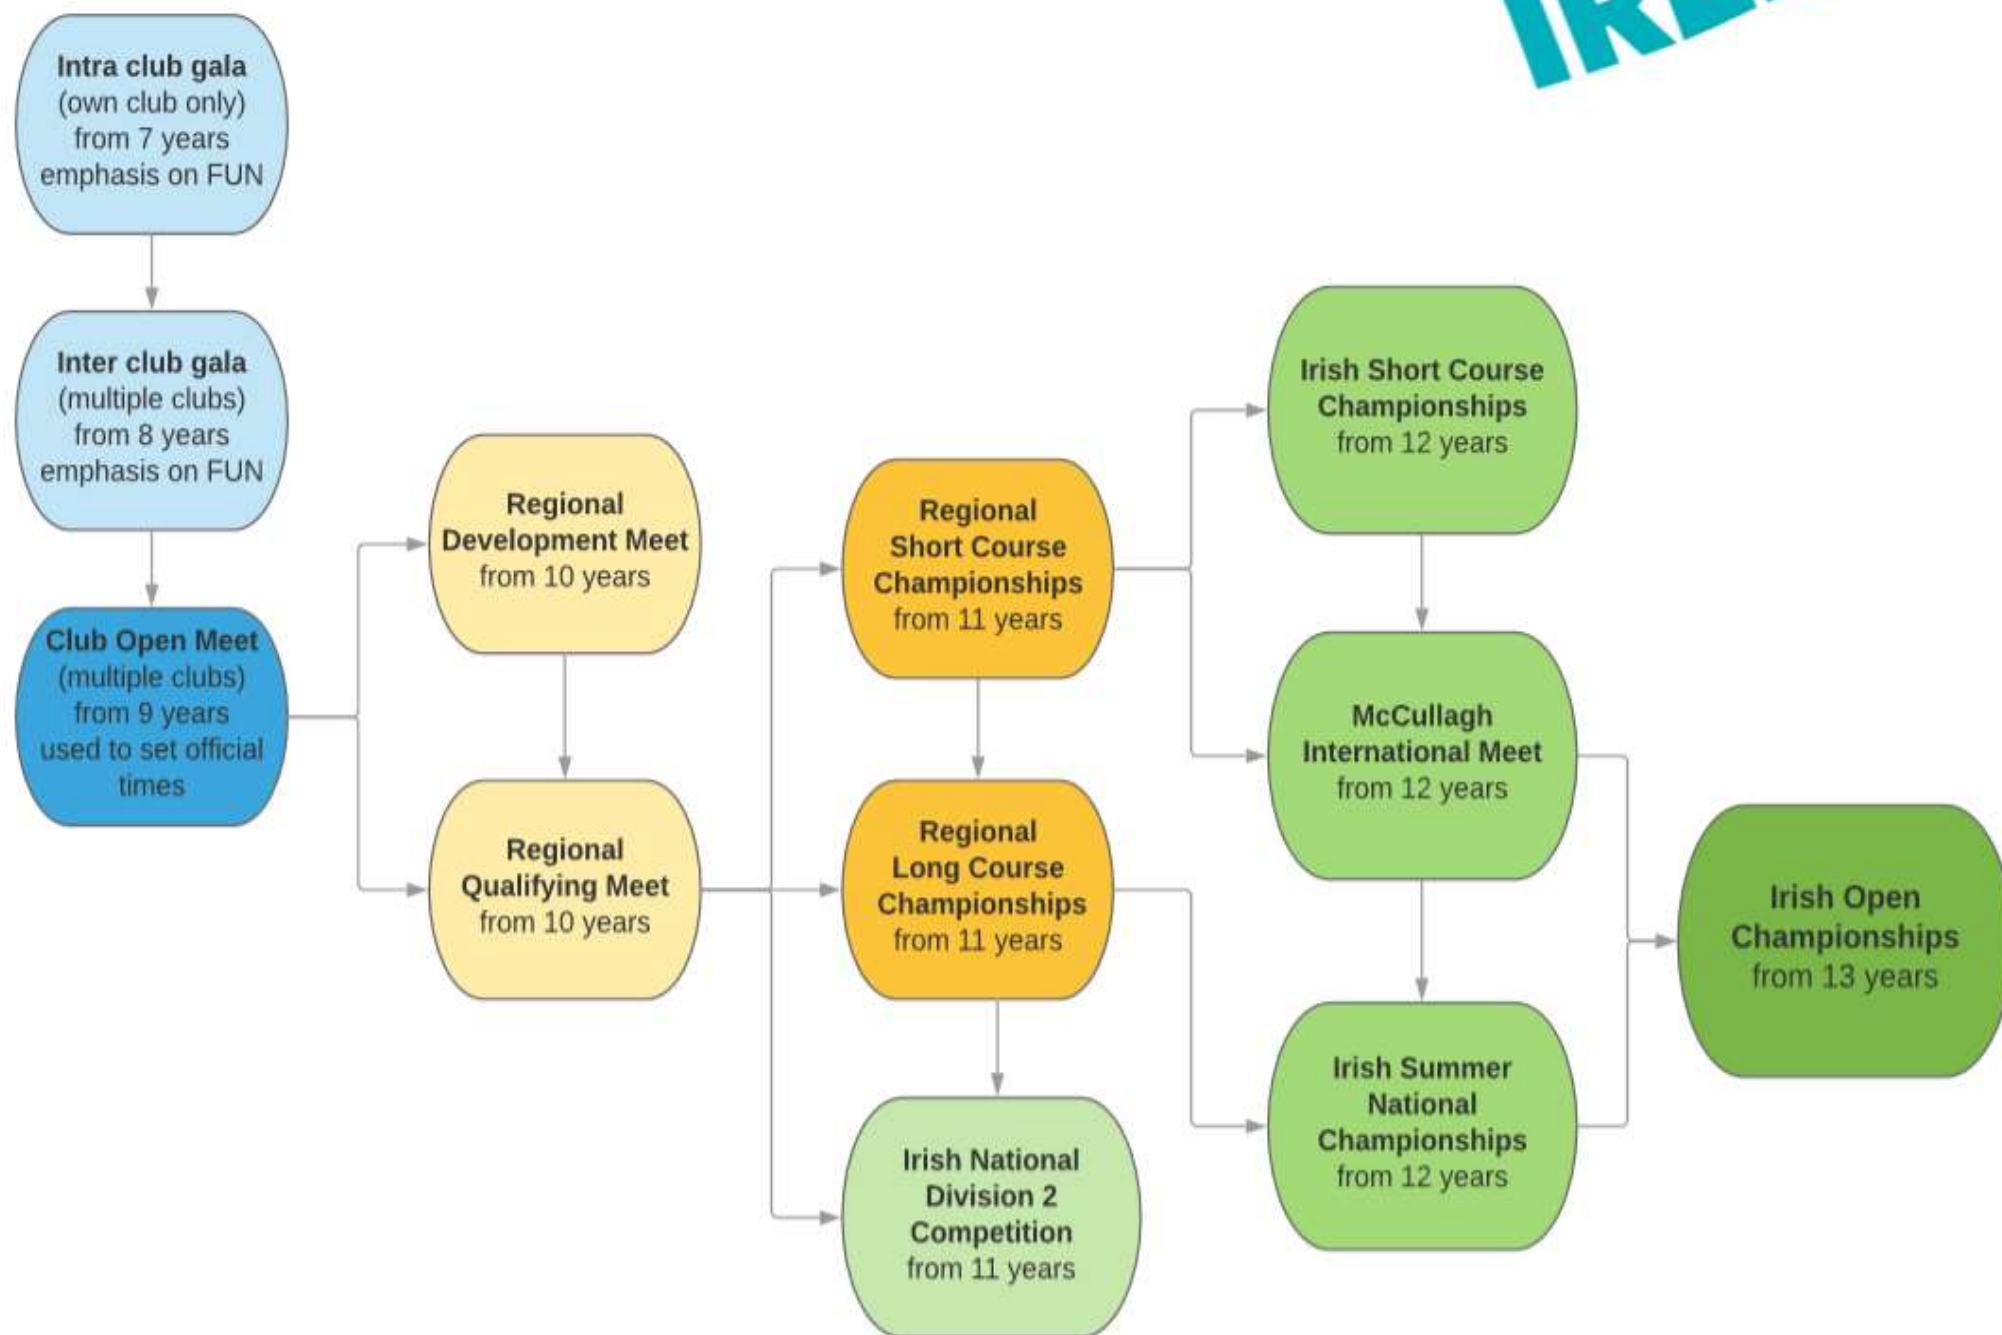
IRE

**Intra club gala**
(own club only)
from 7 years
emphasis on FUN

**Inter club gala**
(multiple clubs)
from 8 years
emphasis on FUN

**Club Open Meet**
(multiple clubs)
from 9 years
used to set official times

**Regional Development Meet**
from 10 years

**Regional Qualifying Meet**
from 10 years

**Regional Short Course Championships**
from 11 years

**Regional Long Course Championships**
from 11 years

**Irish National Division 2 Competition**
from 11 years

**Irish Short Course Championships**
from 12 years

**McCullagh International Meet**
from 12 years

**Irish Summer National Championships**
from 12 years

**Irish Open Championships**
from 13 years